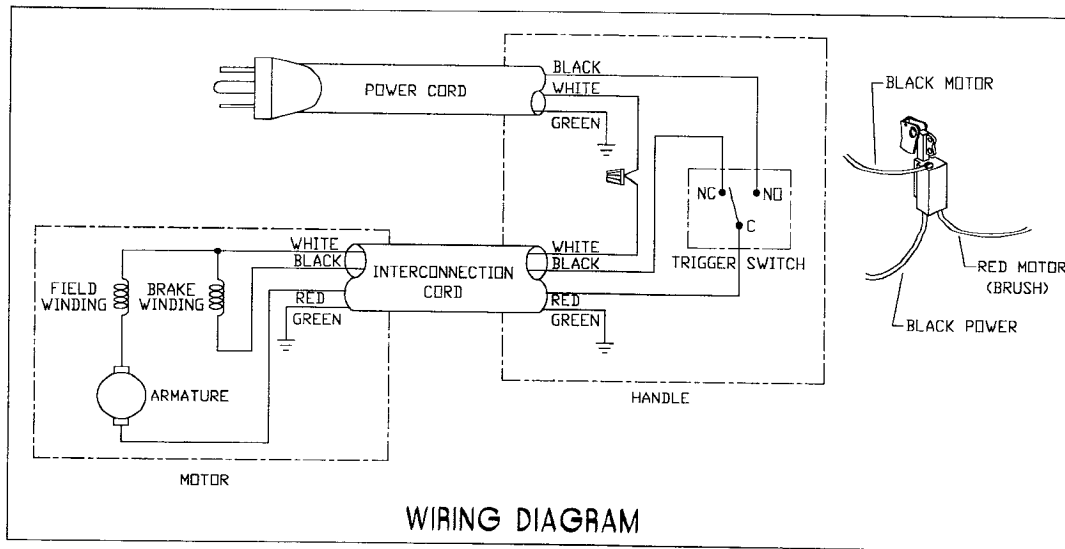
POWER CORD
BLACK
WHITE
GREEN
NC
NO
C
TRIGGER SWITCH
WHITE
BLACK
RED
GREEN
HANDLE
INTERCONNECTION CORD
WHITE
BLACK
RED
GREEN
FIELD WINDING
BRAKE WINDING
ARMATURE
MOTOR
BLACK MOTOR
RED MOTOR (BRUSH)
BLACK POWER
WIRING DIAGRAM